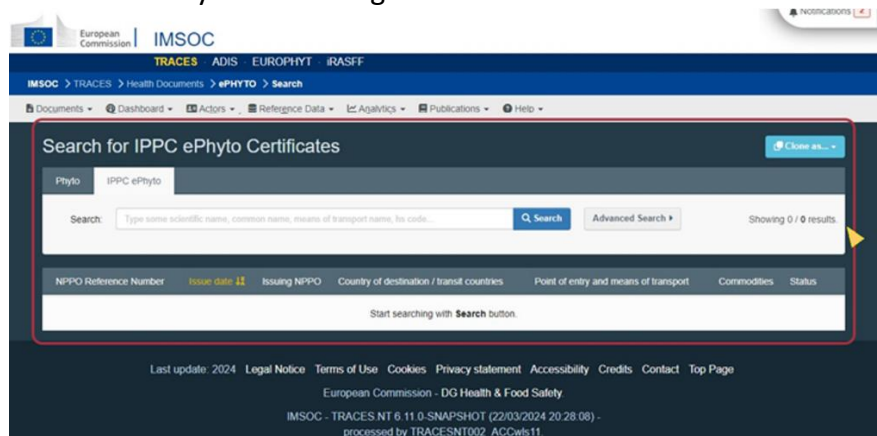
Notifications

European Commission | IMSOC

TRACES ADIS EUROPHYT iRASFF

IMSOC > TRACES > Health Documents > ePHYTO > Search

Documents ▾ Dashboard ▾ Actors ▾ Reference Data ▾ Analytics ▾ Publications ▾ Help ▾

Search for IPPC ePhyto Certificates

Clone as... ▾

Phyto IPPC ePhyto

Search: Type some scientific name, common name, means of transport name, hs code... Search Advanced Search ▸ Showing 0 / 0 results.

| NPPO Reference Number | Issue date | Issuing NPPO | Country of destination / transit countries | Point of entry and means of transport | Commodities | Status |
|---|---|---|---|---|---|---|
| Start searching with **Search** button. | | | | | | |

Last update: 2024 Legal Notice Terms of Use Cookies Privacy statement Accessibility Credits Contact Top Page

European Commission - DG Health & Food Safety

IMSOC - TRACES.NT 6.11.0-SNAPSHOT (22/03/2024 20:28:08) - processed by TRACESNT002_ACCwls11